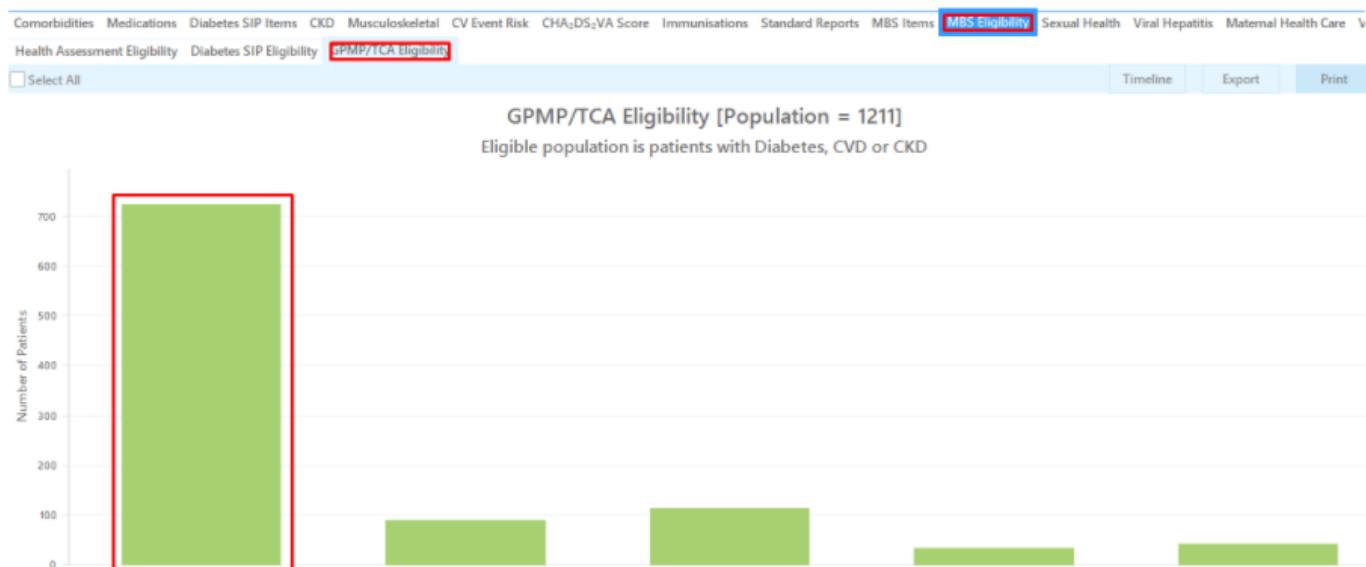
Comorbidities Medications Diabetes SIP Items CKD Musculoskeletal CV Event Risk CHA$_2$DS$_2$VA Score Immunisations Standard Reports MBS Items MBS Eligibility Sexual Health Viral Hepatitis Maternal Health Care V

Health Assessment Eligibility Diabetes SIP Eligibility GPMP/TCA Eligibility

Select All

Timeline Export Print

GPMP/TCA Eligibility [Population = 1211]

Eligible population is patients with Diabetes, CVD or CKD

Number of Patients

700
600
500
400
300
200
100
0